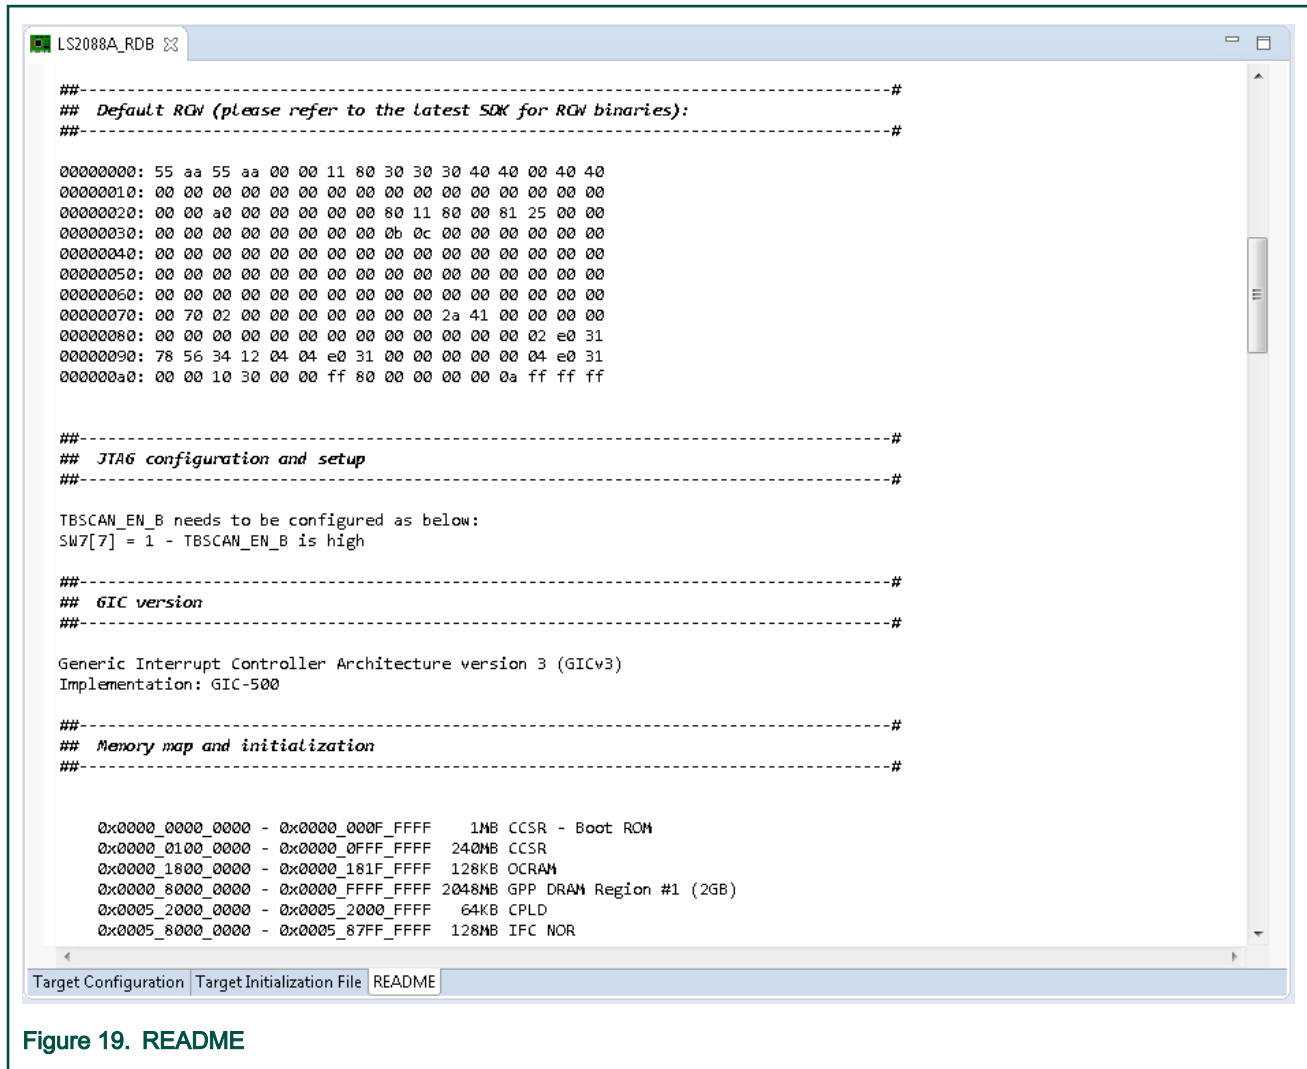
LS2088A_RDB

##------------------------------------------------------------------------------#
## Default RCW (please refer to the latest SDK for RCW binaries):
##------------------------------------------------------------------------------#

00000000: 55 aa 55 aa 00 00 11 80 30 30 30 40 40 00 40 40
00000010: 00 00 00 00 00 00 00 00 00 00 00 00 00 00 00 00
00000020: 00 00 a0 00 00 00 00 00 80 11 80 00 81 25 00 00
00000030: 00 00 00 00 00 00 00 00 0b 0c 00 00 00 00 00 00
00000040: 00 00 00 00 00 00 00 00 00 00 00 00 00 00 00 00
00000050: 00 00 00 00 00 00 00 00 00 00 00 00 00 00 00 00
00000060: 00 00 00 00 00 00 00 00 00 00 00 00 00 00 00 00
00000070: 00 70 02 00 00 00 00 00 00 00 2a 41 00 00 00 00
00000080: 00 00 00 00 00 00 00 00 00 00 00 00 00 02 e0 31
00000090: 78 56 34 12 04 04 e0 31 00 00 00 00 00 04 e0 31
000000a0: 00 00 10 30 00 00 ff 80 00 00 00 00 0a ff ff ff

##------------------------------------------------------------------------------#
## JTAG configuration and setup
##------------------------------------------------------------------------------#

TBSCAN_EN_B needs to be configured as below:
SW7[7] = 1 - TBSCAN_EN_B is high

##------------------------------------------------------------------------------#
## GIC version
##------------------------------------------------------------------------------#

Generic Interrupt Controller Architecture version 3 (GICv3)
Implementation: GIC-500

##------------------------------------------------------------------------------#
## Memory map and initialization
##------------------------------------------------------------------------------#

0x0000_0000_0000 - 0x0000_000F_FFFF 1MB CCSR - Boot ROM
0x0000_0100_0000 - 0x0000_0FFF_FFFF 240MB CCSR
0x0000_1800_0000 - 0x0000_181F_FFFF 128KB OCRAM
0x0000_8000_0000 - 0x0000_FFFF_FFFF 2048MB GPP DRAM Region #1 (2GB)
0x0005_2000_0000 - 0x0005_2000_FFFF 64KB CPLD
0x0005_8000_0000 - 0x0005_87FF_FFFF 128MB IFC NOR

Target Configuration | Target Initialization File | README

Figure 19. README